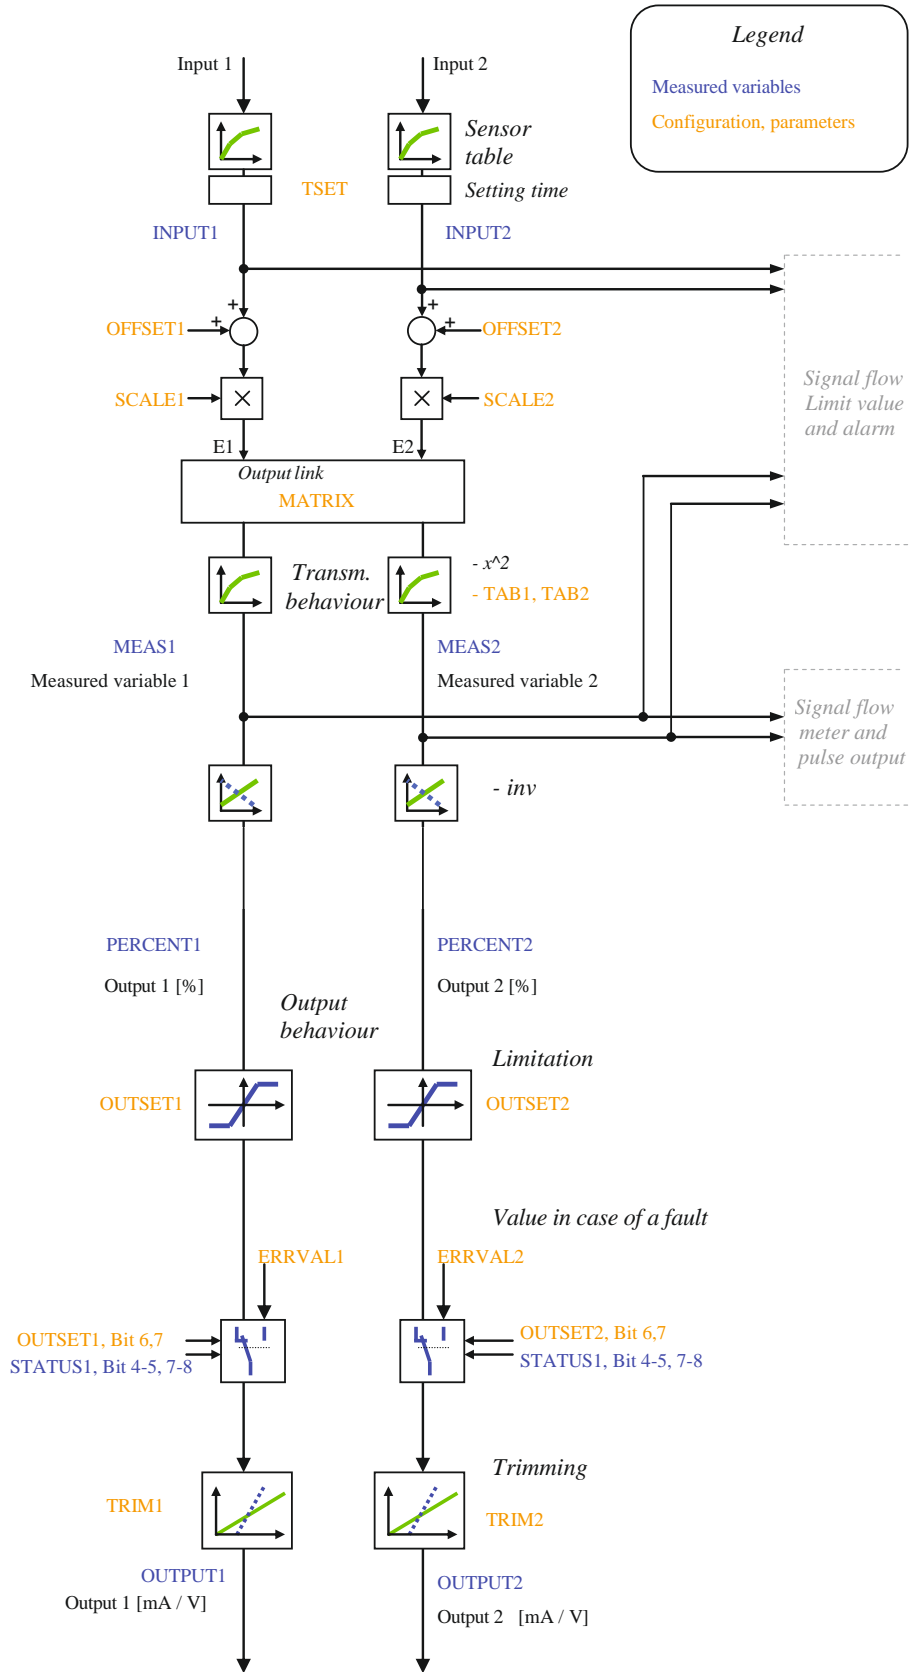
Legend

Measured variables

Configuration, parameters

Input 1

Input 2

Sensor table

TSET

Setting time

INPUT1

INPUT2

+

+

OFFSET1

+

+

OFFSET2

SCALE1

SCALE2

Signal flow Limit value and alarm

E1

E2

Output link

MATRIX

Transm. behaviour

- x^2

- TAB1, TAB2

MEAS1

Measured variable 1

MEAS2

Measured variable 2

Signal flow meter and pulse output

- inv

PERCENT1

Output 1 [%]

PERCENT2

Output 2 [%]

Output behaviour

Limitation

OUTSET1

OUTSET2

Value in case of a fault

ERRVAL1

ERRVAL2

OUTSET1, Bit 6,7

STATUS1, Bit 4-5, 7-8

OUTSET2, Bit 6,7

STATUS1, Bit 4-5, 7-8

Trimming

TRIM1

TRIM2

OUTPUT1

Output 1 [mA / V]

OUTPUT2

Output 2 [mA / V]